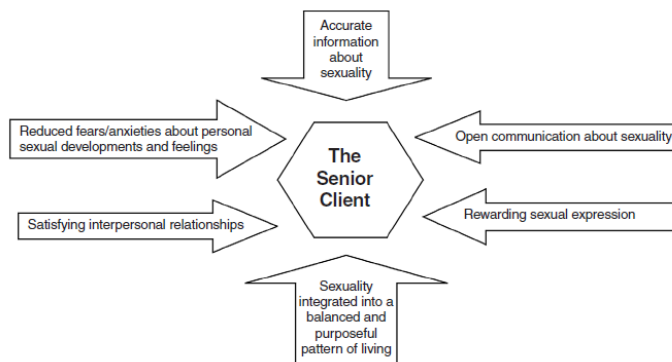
Accurate information about sexuality

Reduced fears/anxieties about personal sexual developments and feelings

Open communication about sexuality

The Senior Client

Satisfying interpersonal relationships

Rewarding sexual expression

Sexuality integrated into a balanced and purposeful pattern of living